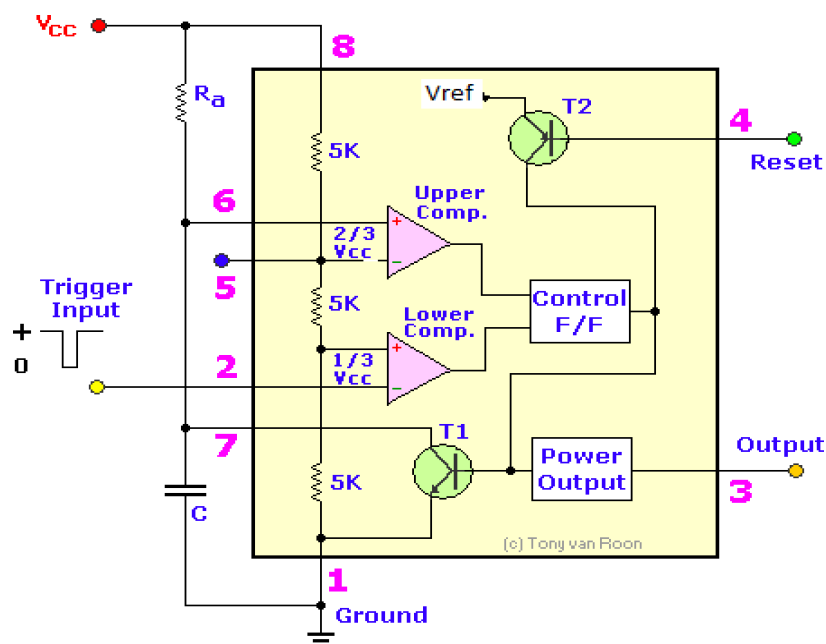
$V_{CC}$

8

$R_a$

Vref

T2

4

Reset

5K

6

Upper Comp.

2/3 Vcc

5

Trigger Input

+

0

5K

Control F/F

Lower Comp.

2

1/3 Vcc

7

T1

Output

Power Output

5K

3

C

(c) Tony van Roon

1

Ground